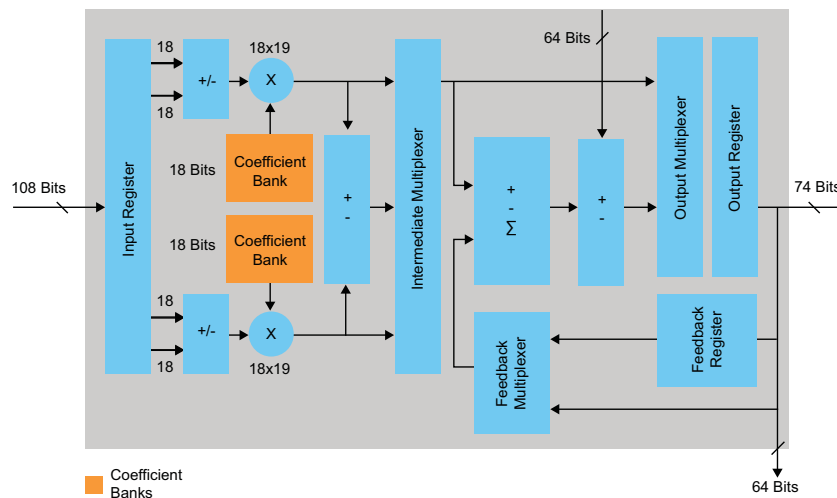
64 Bits

18

18x19

+/-

X

18

Input Register

18 Bits

Coefficient Bank

108 Bits

+

-

Intermediate Multiplexer

+

-

Σ

+

-

Output Multiplexer

Output Register

74 Bits

18 Bits

Coefficient Bank

18

+/-

X

18

18x19

Feedback Multiplexer

Feedback Register

64 Bits

Coefficient Banks